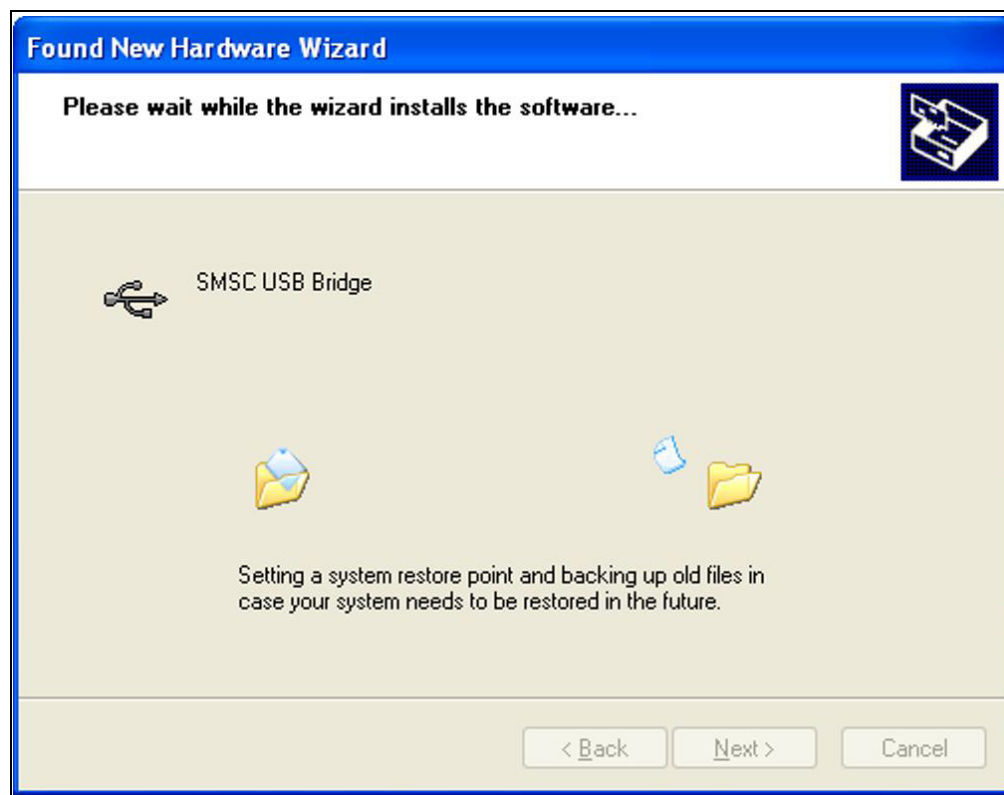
Found New Hardware Wizard

Please wait while the wizard installs the software...

SMSC USB Bridge

Setting a system restore point and backing up old files in case your system needs to be restored in the future.

< Back
Next >
Cancel